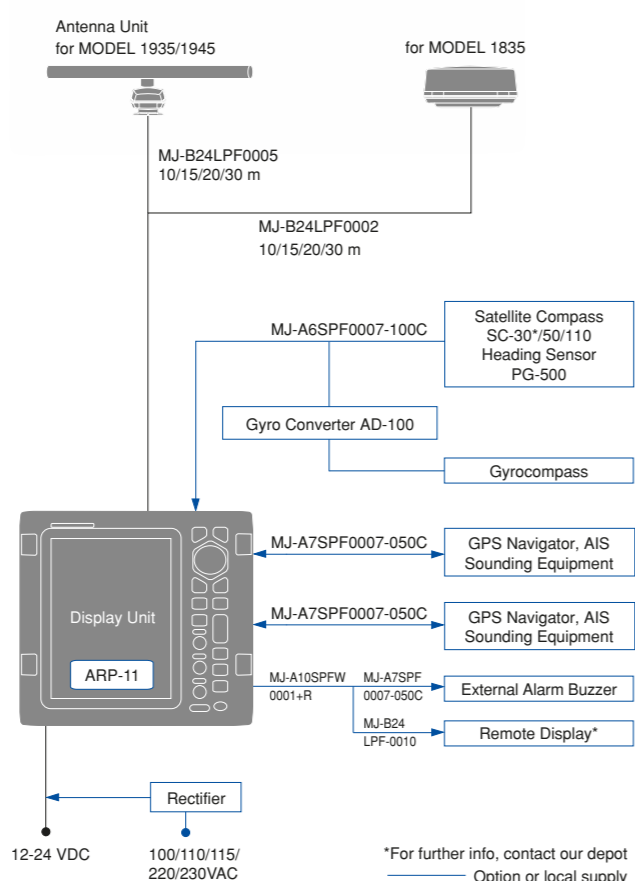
Antenna Unit
for MODEL 1935/1945

for MODEL 1835

MJ-B24LPF0005
10/15/20/30 m

MJ-B24LPF0002
10/15/20/30 m

MJ-A6SPF0007-100C

Satellite Compass
SC-30*/50/110
Heading Sensor
PG-500

Gyro Converter AD-100

Gyrocompass

MJ-A7SPF0007-050C

GPS Navigator, AIS
Sounding Equipment

MJ-A7SPF0007-050C

GPS Navigator, AIS
Sounding Equipment

Display Unit

ARP-11

MJ-A10SPFW
0001+R

MJ-A7SPF
0007-050C

External Alarm Buzzer

MJ-B24
LPF-0010

Remote Display*

Rectifier

12-24 VDC

100/110/115/
220/230VAC

*For further info, contact our depot

Option or local supply